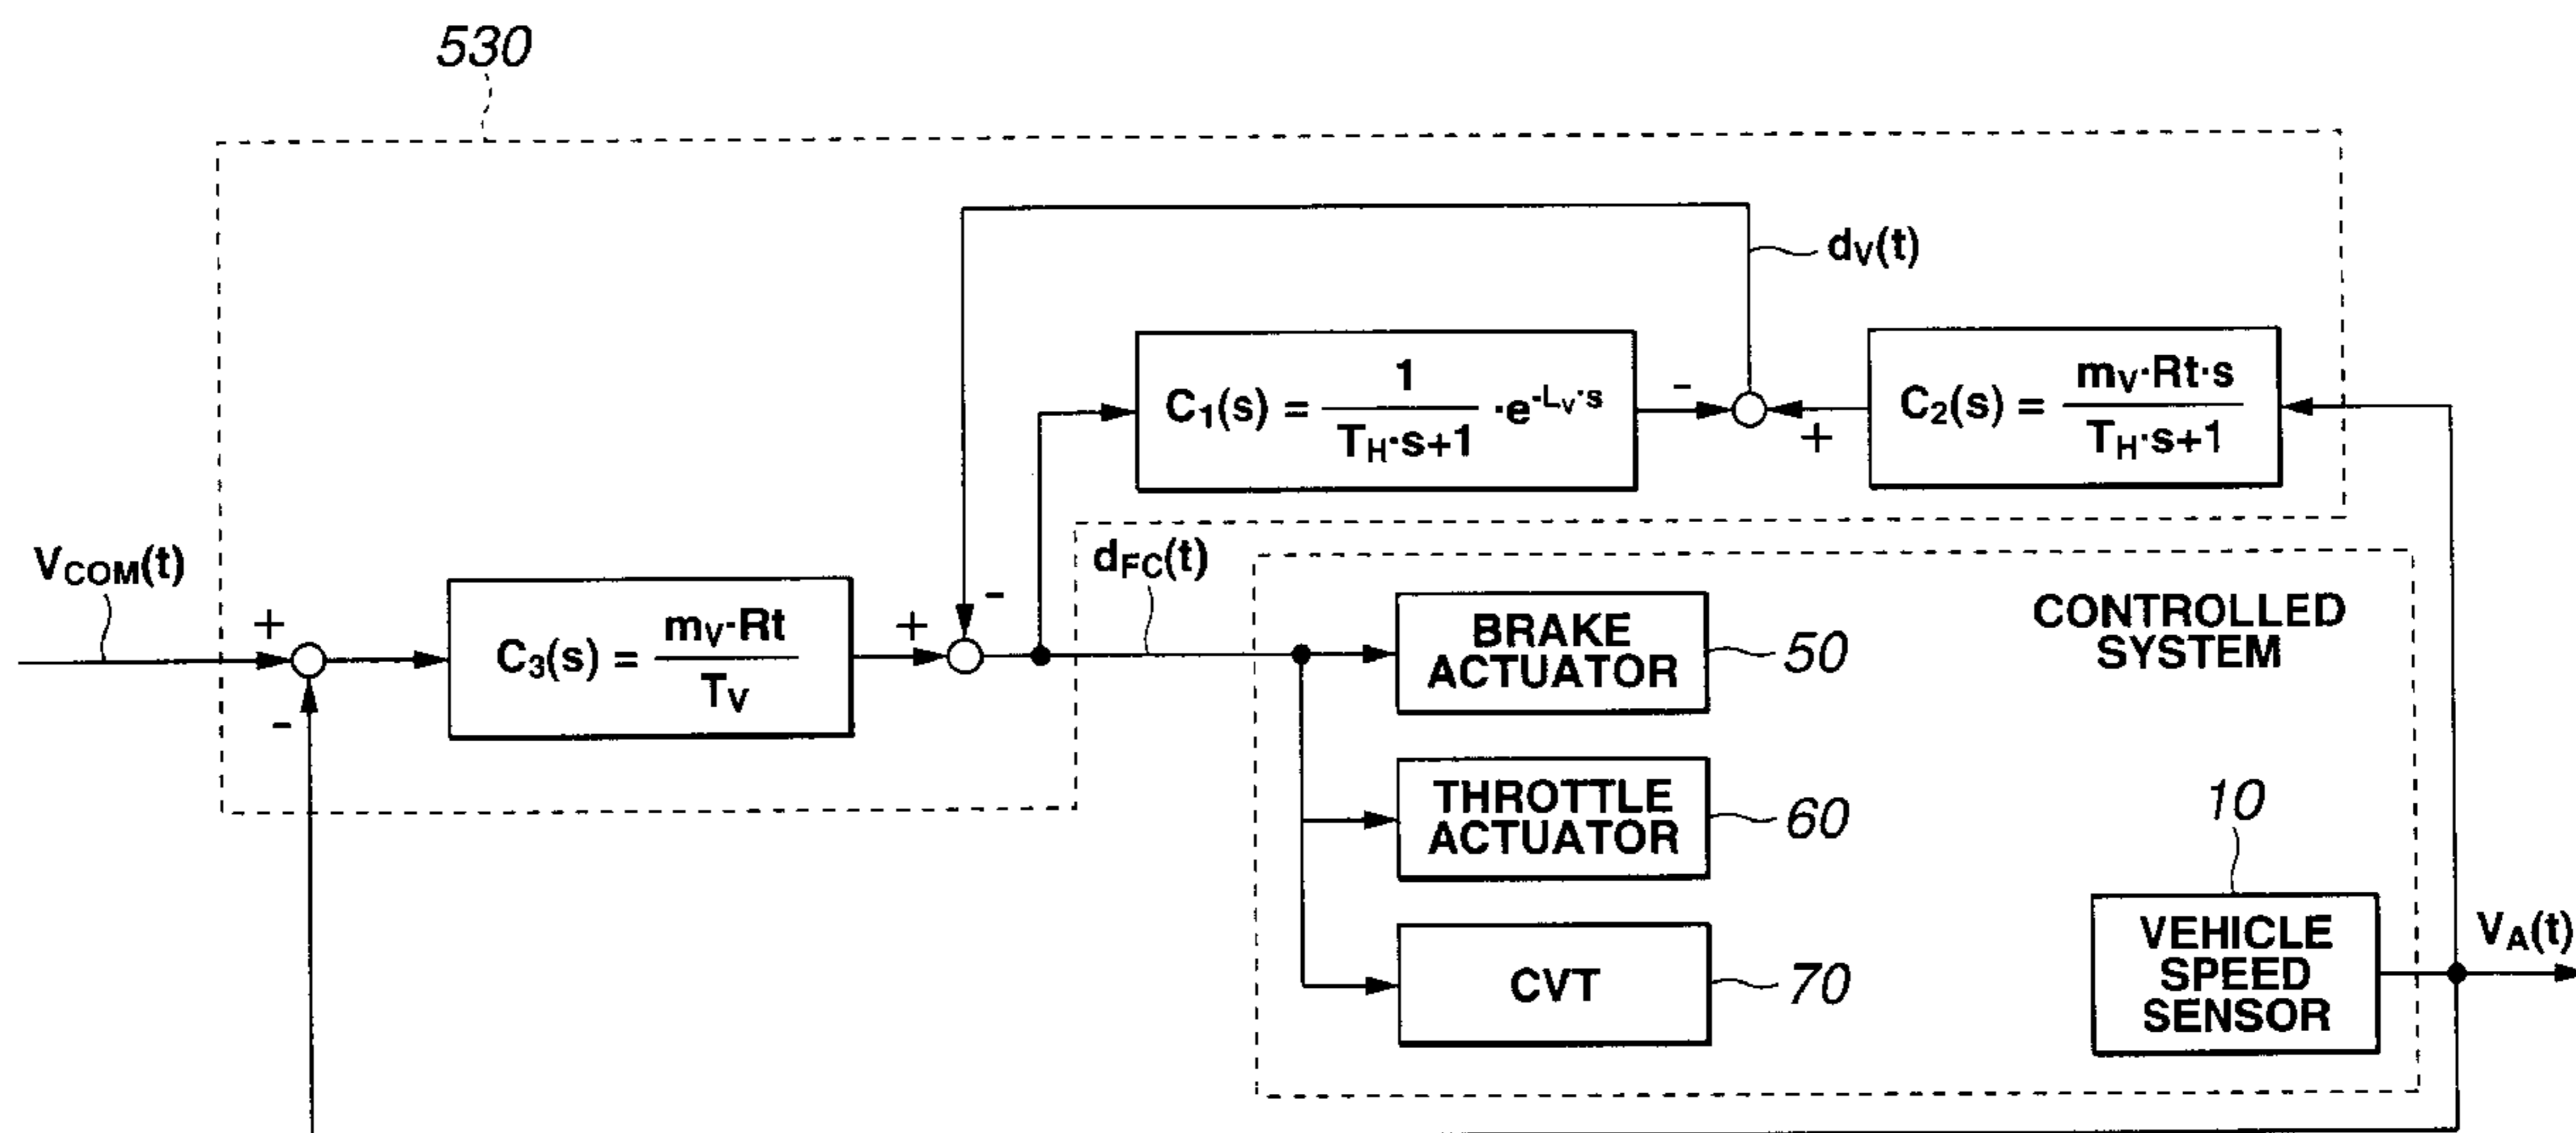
530

$d_V(t)$

$C_1(s) = \frac{1}{T_H \cdot s+1} \cdot e^{-L_V \cdot s}$

-

+

$C_2(s) = \frac{m_V \cdot Rt \cdot s}{T_H \cdot s+1}$

$V_{COM}(t)$

+

-

$C_3(s) = \frac{m_V \cdot Rt}{T_V}$

+

-

$d_{FC}(t)$

BRAKE ACTUATOR

50

CONTROLLED SYSTEM

THROTTLE ACTUATOR

60

10

CVT

70

VEHICLE SPEED SENSOR

$V_A(t)$